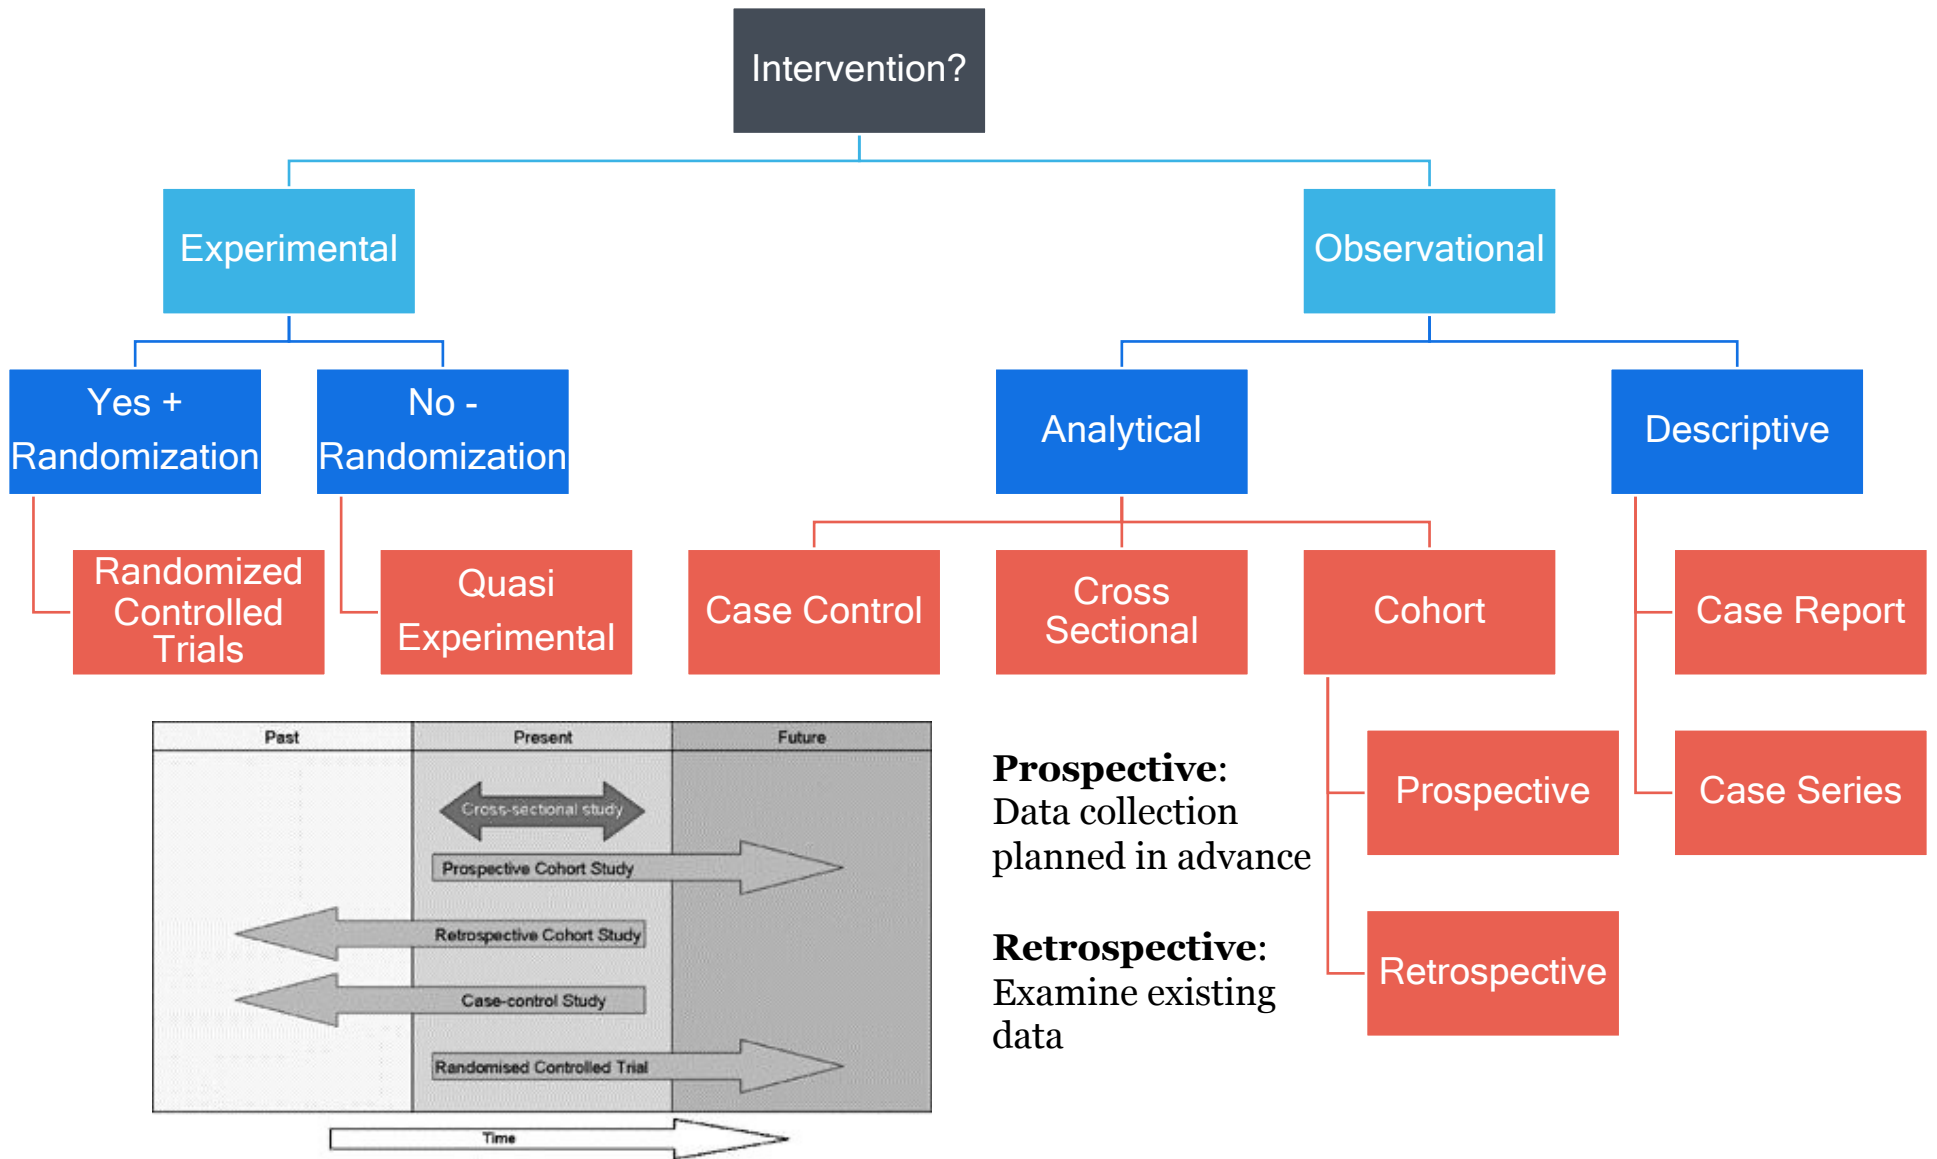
Intervention?

Experimental

Observational

Yes + Randomization

No - Randomization

Analytical

Descriptive

Randomized Controlled Trials

Quasi Experimental

Case Control

Cross Sectional

Cohort

Case Report

Prospective

Case Series

Retrospective

| Past | Present | Future |
|---|---|---|

Cross-sectional study

Prospective Cohort Study

Retrospective Cohort Study

Case-control Study

Randomised Controlled Trial

Time

**Prospective**: Data collection planned in advance

**Retrospective**: Examine existing data